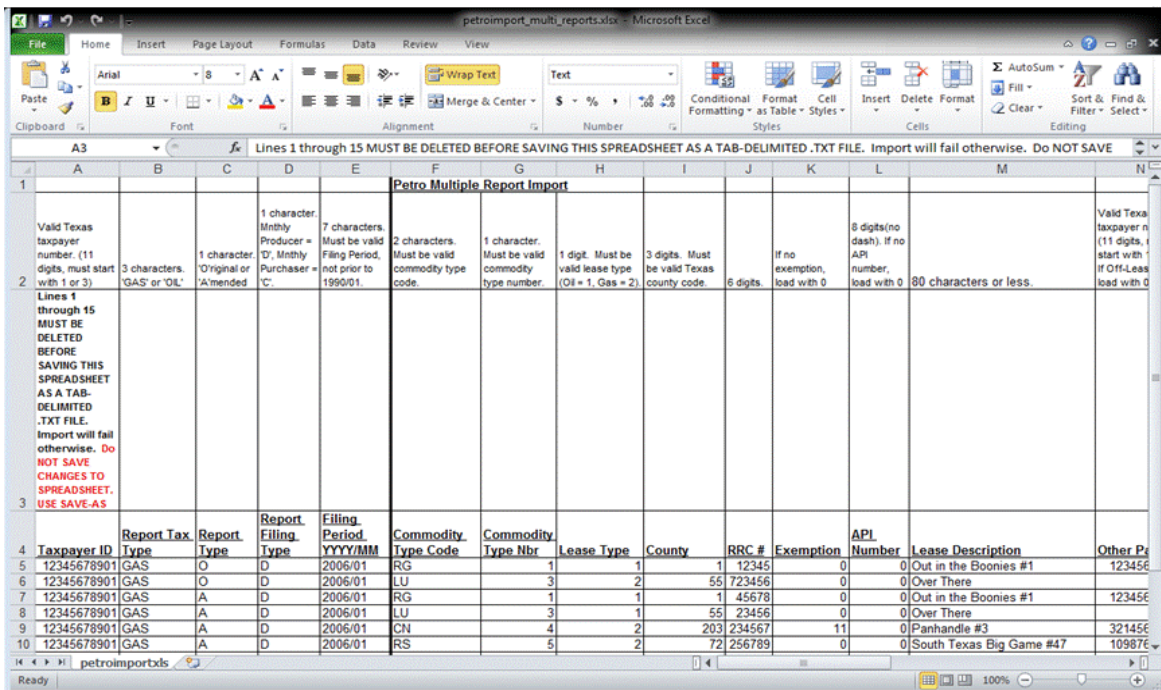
petroimport_multi_reports.xlsx - Microsoft Excel

File Home Insert Page Layout Formulas Data Review View

Paste Clipboard Arial 8 B I U Font Wrap Text Merge & Center Alignment Text $ % , Number Conditional Formatting Format as Table Cell Styles Styles Insert Delete Format Cells AutoSum Fill Clear Sort & Filter Find & Select Editing

A3 fx Lines 1 through 15 MUST BE DELETED BEFORE SAVING THIS SPREADSHEET AS A TAB-DELIMITED .TXT FILE. Import will fail otherwise. Do NOT SAVE

| | A | B | C | D | E | F | G | H | I | J | K | L | M | N |
|---|---|---|---|---|---|---|---|---|---|---|---|---|---|---|
| 1 | | | | | | Petro Multiple Report Import | | | | | | | | |
| 2 | Valid Texas taxpayer number. (11 digits, must start with 1 or 3) | 3 characters. 'GAS' or 'OIL' | 1 character. 'O'riginal or 'A'mended | 1 character. Mnthly Producer = 'D', Mnthly Purchaser = 'C'. | 7 characters. Must be valid Filing Period, not prior to 1990/01. | 2 characters. Must be valid commodity type code. | 1 character. Must be valid commodity type number. | 1 digit. Must be valid lease type (Oil = 1, Gas = 2). | 3 digits. Must be valid Texas county code. | 6 digits. | If no exemption, load with 0 | 8 digits(no dash). If no API number, load with 0 | 80 characters or less. | Valid Texa taxpayer n (11 digits, start with If Off-Leas load with 0 |
| 3 | Lines 1 through 15 MUST BE DELETED BEFORE SAVING THIS SPREADSHEET AS A TAB-DELIMITED .TXT FILE. Import will fail otherwise. Do NOT SAVE CHANGES TO SPREADSHEET. USE SAVE-AS | | | | | | | | | | | | | |
| 4 | Taxpayer ID | Report Tax Type | Report Type | Report Filing Type | Filing Period YYYY/MM | Commodity Type Code | Commodity Type Nbr | Lease Type | County | RRC # | Exemption | API Number | Lease Description | Other Pa |
| 5 | 12345678901 | GAS | O | D | 2006/01 | RG | 1 | 1 | 1 | 12345 | 0 | 0 | Out in the Boonies #1 | 123456 |
| 6 | 12345678901 | GAS | O | D | 2006/01 | LU | 3 | 2 | 55 | 723456 | 0 | 0 | Over There | |
| 7 | 12345678901 | GAS | A | D | 2006/01 | RG | 1 | 1 | 1 | 45678 | 0 | 0 | Out in the Boonies #1 | 123456 |
| 8 | 12345678901 | GAS | A | D | 2006/01 | LU | 3 | 1 | 55 | 23456 | 0 | 0 | Over There | |
| 9 | 12345678901 | GAS | A | D | 2006/01 | CN | 4 | 2 | 203 | 234567 | 11 | 0 | Panhandle #3 | 321456 |
| 10 | 12345678901 | GAS | A | D | 2006/01 | RS | 5 | 2 | 72 | 256789 | 0 | 0 | South Texas Big Game #47 | 109876 |

petroimportxls

Ready 100%